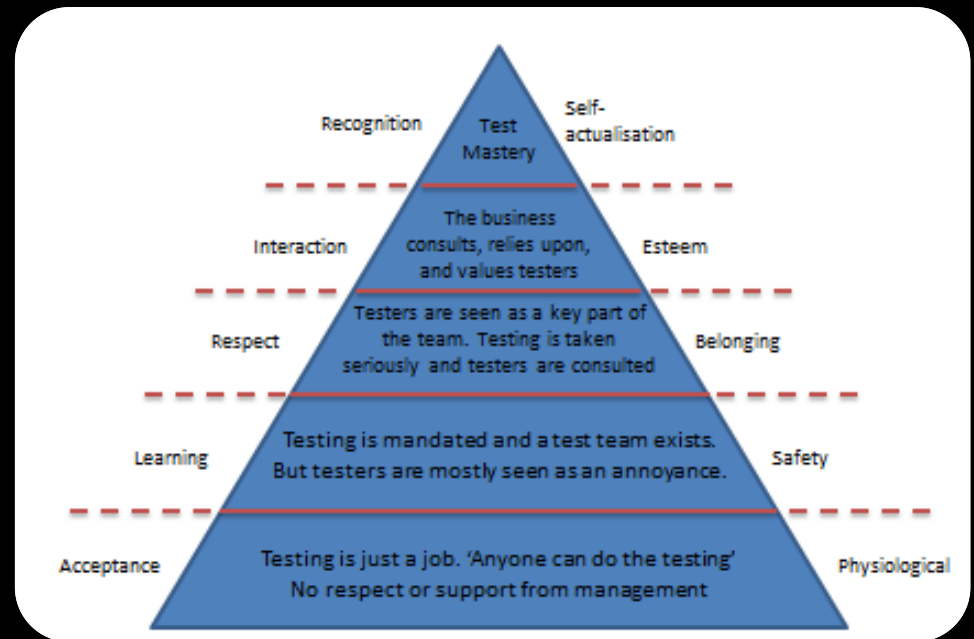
Recognition

Test Mastery

Self-actualisation

Interaction

The business consults, relies upon, and values testers

Esteem

Respect

Testers are seen as a key part of the team. Testing is taken seriously and testers are consulted

Belonging

Learning

Testing is mandated and a test team exists. But testers are mostly seen as an annoyance.

Safety

Acceptance

Testing is just a job. 'Anyone can do the testing' No respect or support from management

Physiological